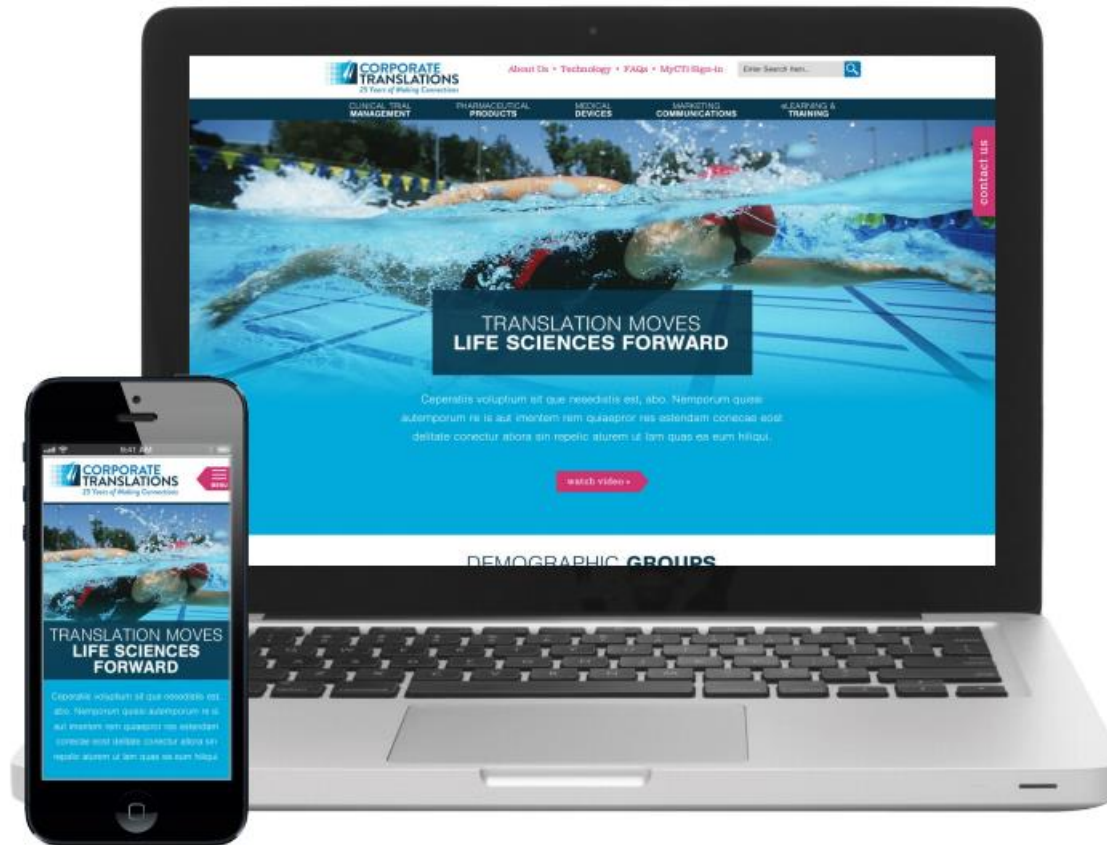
CORPORATE TRANSLATIONS
25 Years of Making Connections

About Us • Technology • FAQs • MyCTI Sign-in

Enter Search Item...

CLINICAL TRIAL MANAGEMENT
PHARMACEUTICAL PRODUCTS
MEDICAL DEVICES
MARKETING COMMUNICATIONS
eLEARNING & TRAINING

contact us

TRANSLATION MOVES
LIFE SCIENCES FORWARD

Ceperatis voluptum sit que necedistis est, abo. Nemporum quossi autemporum re is aut imentem rem quiaspror res astendam conecae eost delitate conectur abora sin repelic aturem ut lam quas ea eum hiliqui.

watch video »

DEMOGRAPHIC GROUPS

9:41 AM

CORPORATE TRANSLATIONS
25 Years of Making Connections

MENU

TRANSLATION MOVES
LIFE SCIENCES
FORWARD

Ceperatis voluptum sit que necedistis est, abo. Nemporum quossi autemporum re is aut imentem rem quiaspror res astendam conecae eost delitate conectur abora sin repelic aturem ut lam quas ea eum hiliqui.